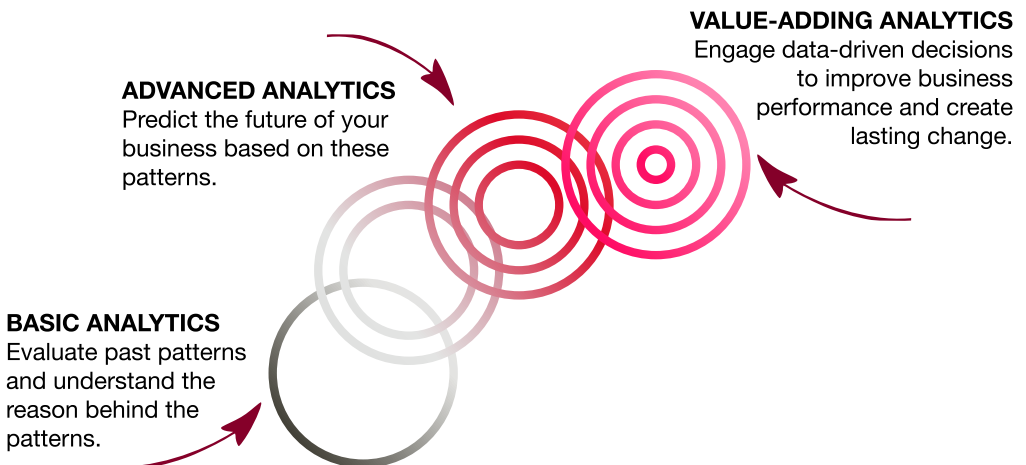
VALUE-ADDING ANALYTICS
Engage data-driven decisions to improve business performance and create lasting change.

ADVANCED ANALYTICS
Predict the future of your business based on these patterns.

BASIC ANALYTICS
Evaluate past patterns and understand the reason behind the patterns.